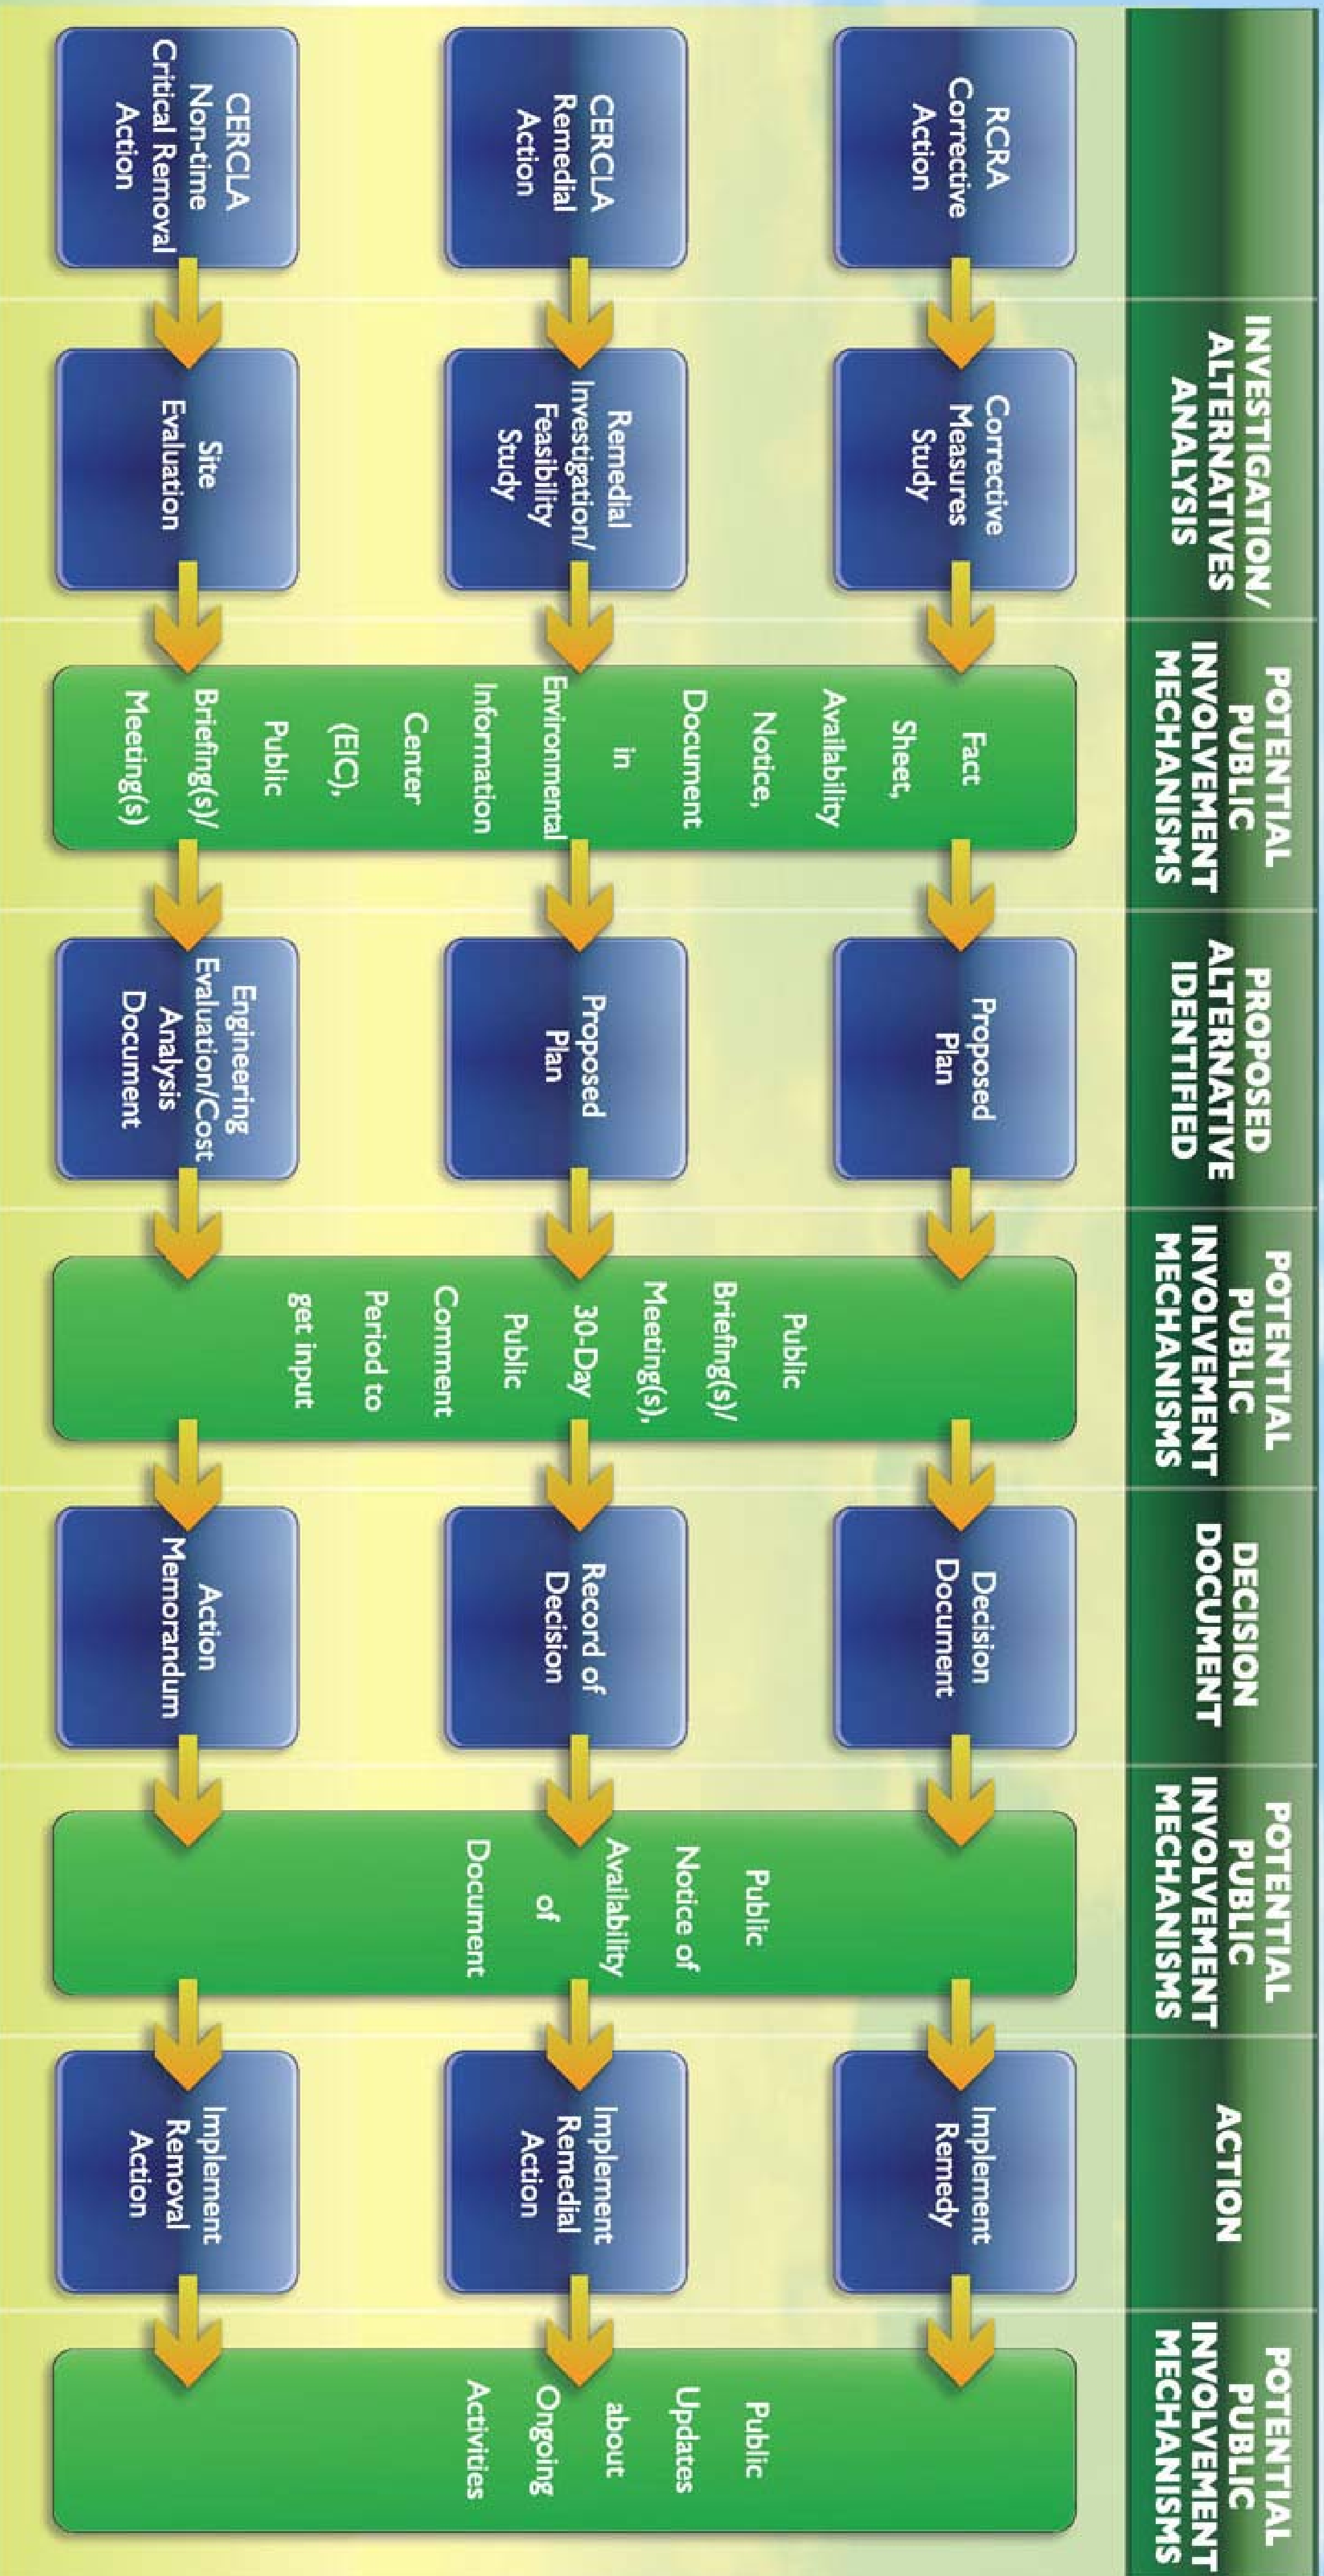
INVESTIGATION/ ALTERNATIVES ANALYSIS

POTENTIAL PUBLIC INVOLVEMENT MECHANISMS

PROPOSED ALTERNATIVE IDENTIFIED

POTENTIAL PUBLIC INVOLVEMENT MECHANISMS

DECISION DOCUMENT

POTENTIAL PUBLIC INVOLVEMENT MECHANISMS

ACTION

POTENTIAL PUBLIC INVOLVEMENT MECHANISMS

RCRA Corrective Action

Corrective Measures Study

Proposed Plan

Decision Document

Implement Remedy

CERCLA Remedial Action

Remedial Investigation/ Feasibility Study

Proposed Plan

Record of Decision

Implement Remedial Action

CERCLA Non-time Critical Removal Action

Site Evaluation

Engineering Evaluation/Cost Analysis Document

Action Memorandum

Implement Removal Action

Fact Sheet, Availability Notice, Document in Environmental Information Center (EIC), Public Briefing(s)/ Meeting(s)

Public Briefing(s)/ Meeting(s), 30-Day Public Comment Period to get input

Public Notice of Availability of Document

Public Updates about Ongoing Activities